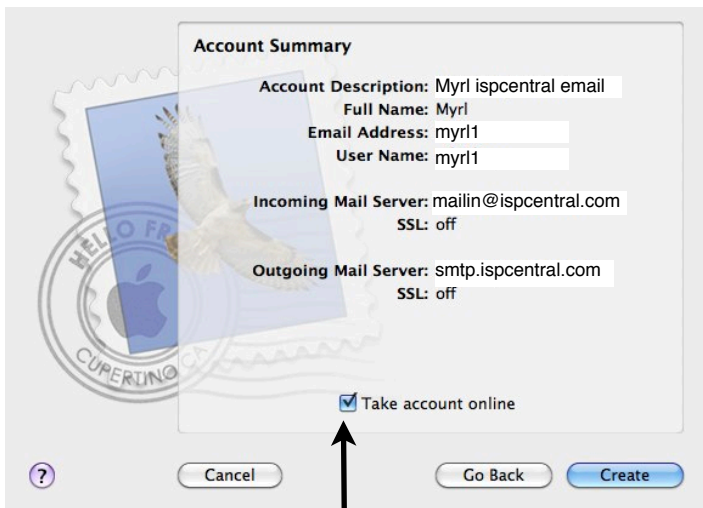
Account Summary

Account Description: Myrl ispcentral email
Full Name: Myrl
Email Address: myrl1
User Name: myrl1

Incoming Mail Server: mailin@ispcentral.com
SSL: off

Outgoing Mail Server: smtp.ispcentral.com
SSL: off

HELLO FR
CUPERTINO CA

Take account online

?
Cancel
Go Back
Create